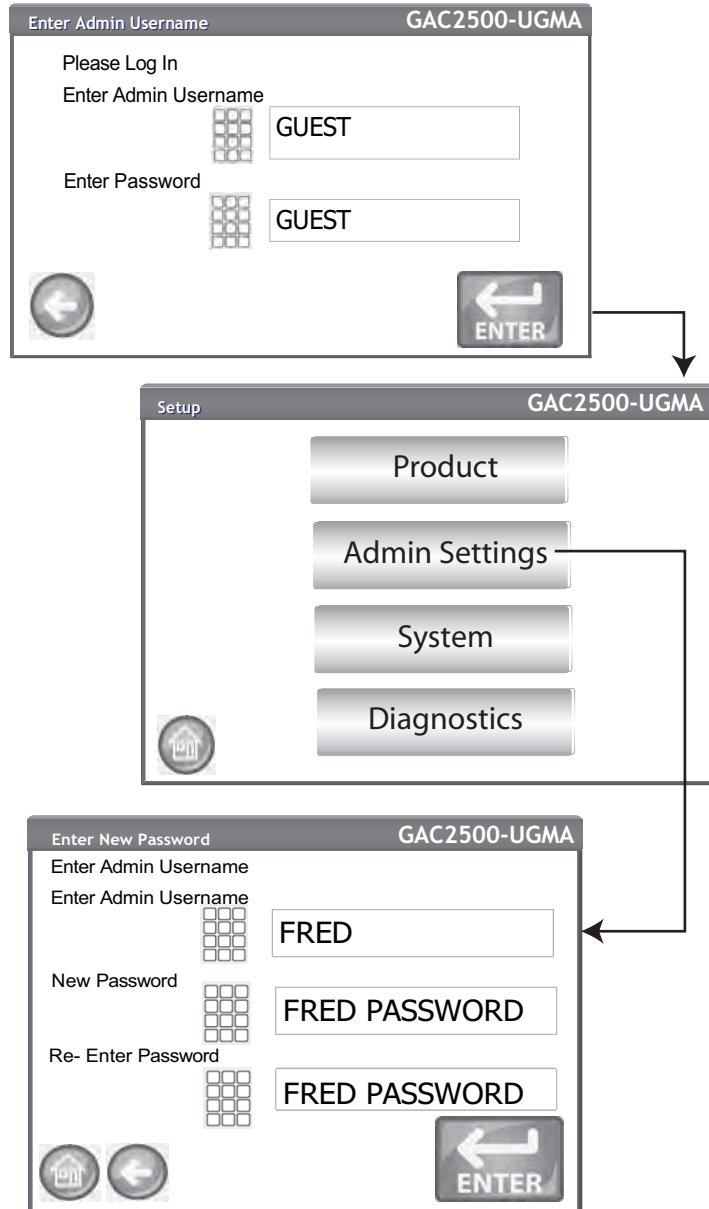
Enter Admin Username GAC2500-UGMA

Please Log In

Enter Admin Username

GUEST

Enter Password

GUEST

ENTER

Setup GAC2500-UGMA

Product

Admin Settings

System

Diagnostics

Enter New Password GAC2500-UGMA

Enter Admin Username

Enter Admin Username

FRED

New Password

FRED PASSWORD

Re- Enter Password

FRED PASSWORD

ENTER